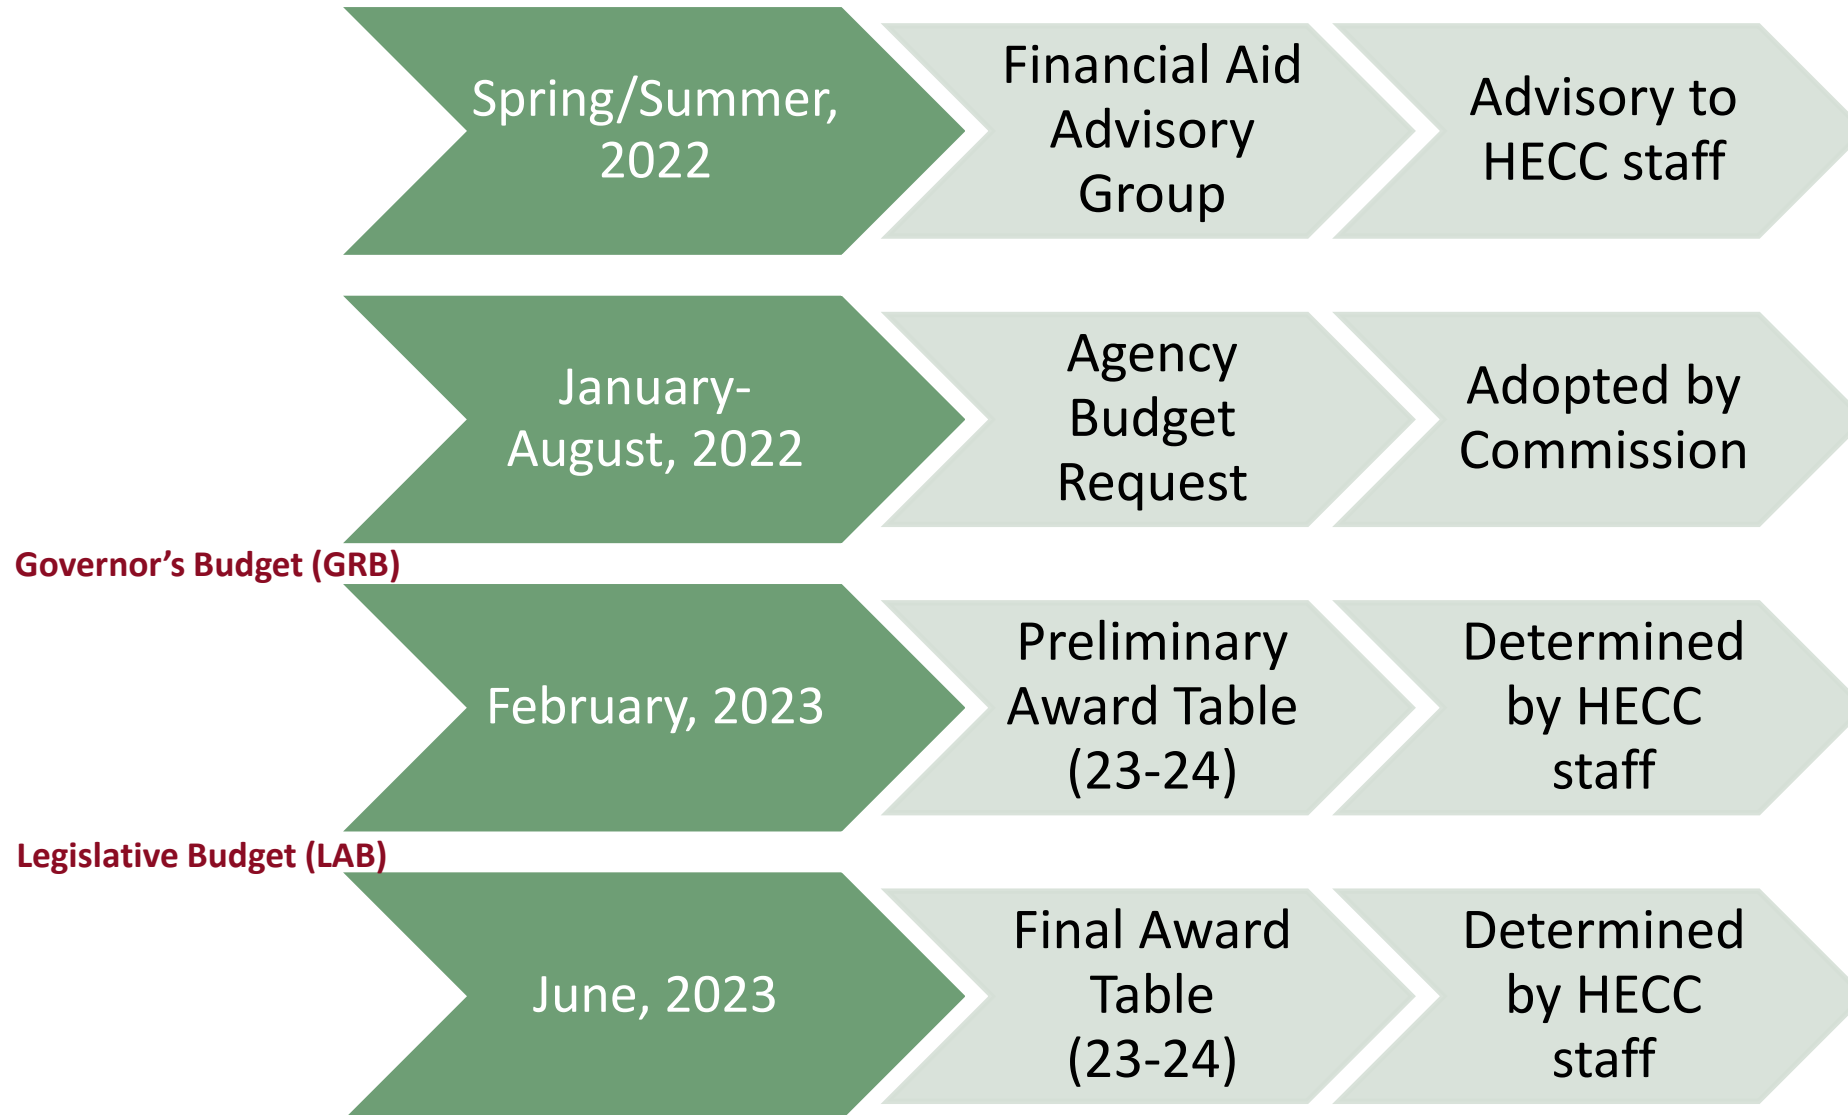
Spring/Summer, 2022

Financial Aid Advisory Group

Advisory to HECC staff

January-August, 2022

Agency Budget Request

Adopted by Commission

Governor’s Budget (GRB)

February, 2023

Preliminary Award Table (23-24)

Determined by HECC staff

Legislative Budget (LAB)

June, 2023

Final Award Table (23-24)

Determined by HECC staff